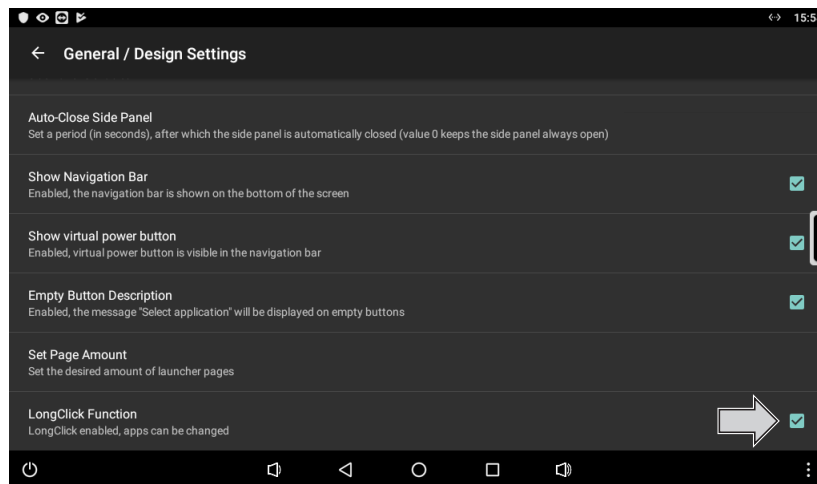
15:5

General / Design Settings

Auto-Close Side Panel
Set a period (in seconds), after which the side panel is automatically closed (value 0 keeps the side panel always open)

Show Navigation Bar
Enabled, the navigation bar is shown on the bottom of the screen

Show virtual power button
Enabled, virtual power button is visible in the navigation bar

Empty Button Description
Enabled, the message "Select application" will be displayed on empty buttons

Set Page Amount
Set the desired amount of launcher pages

LongClick Function
LongClick enabled, apps can be changed